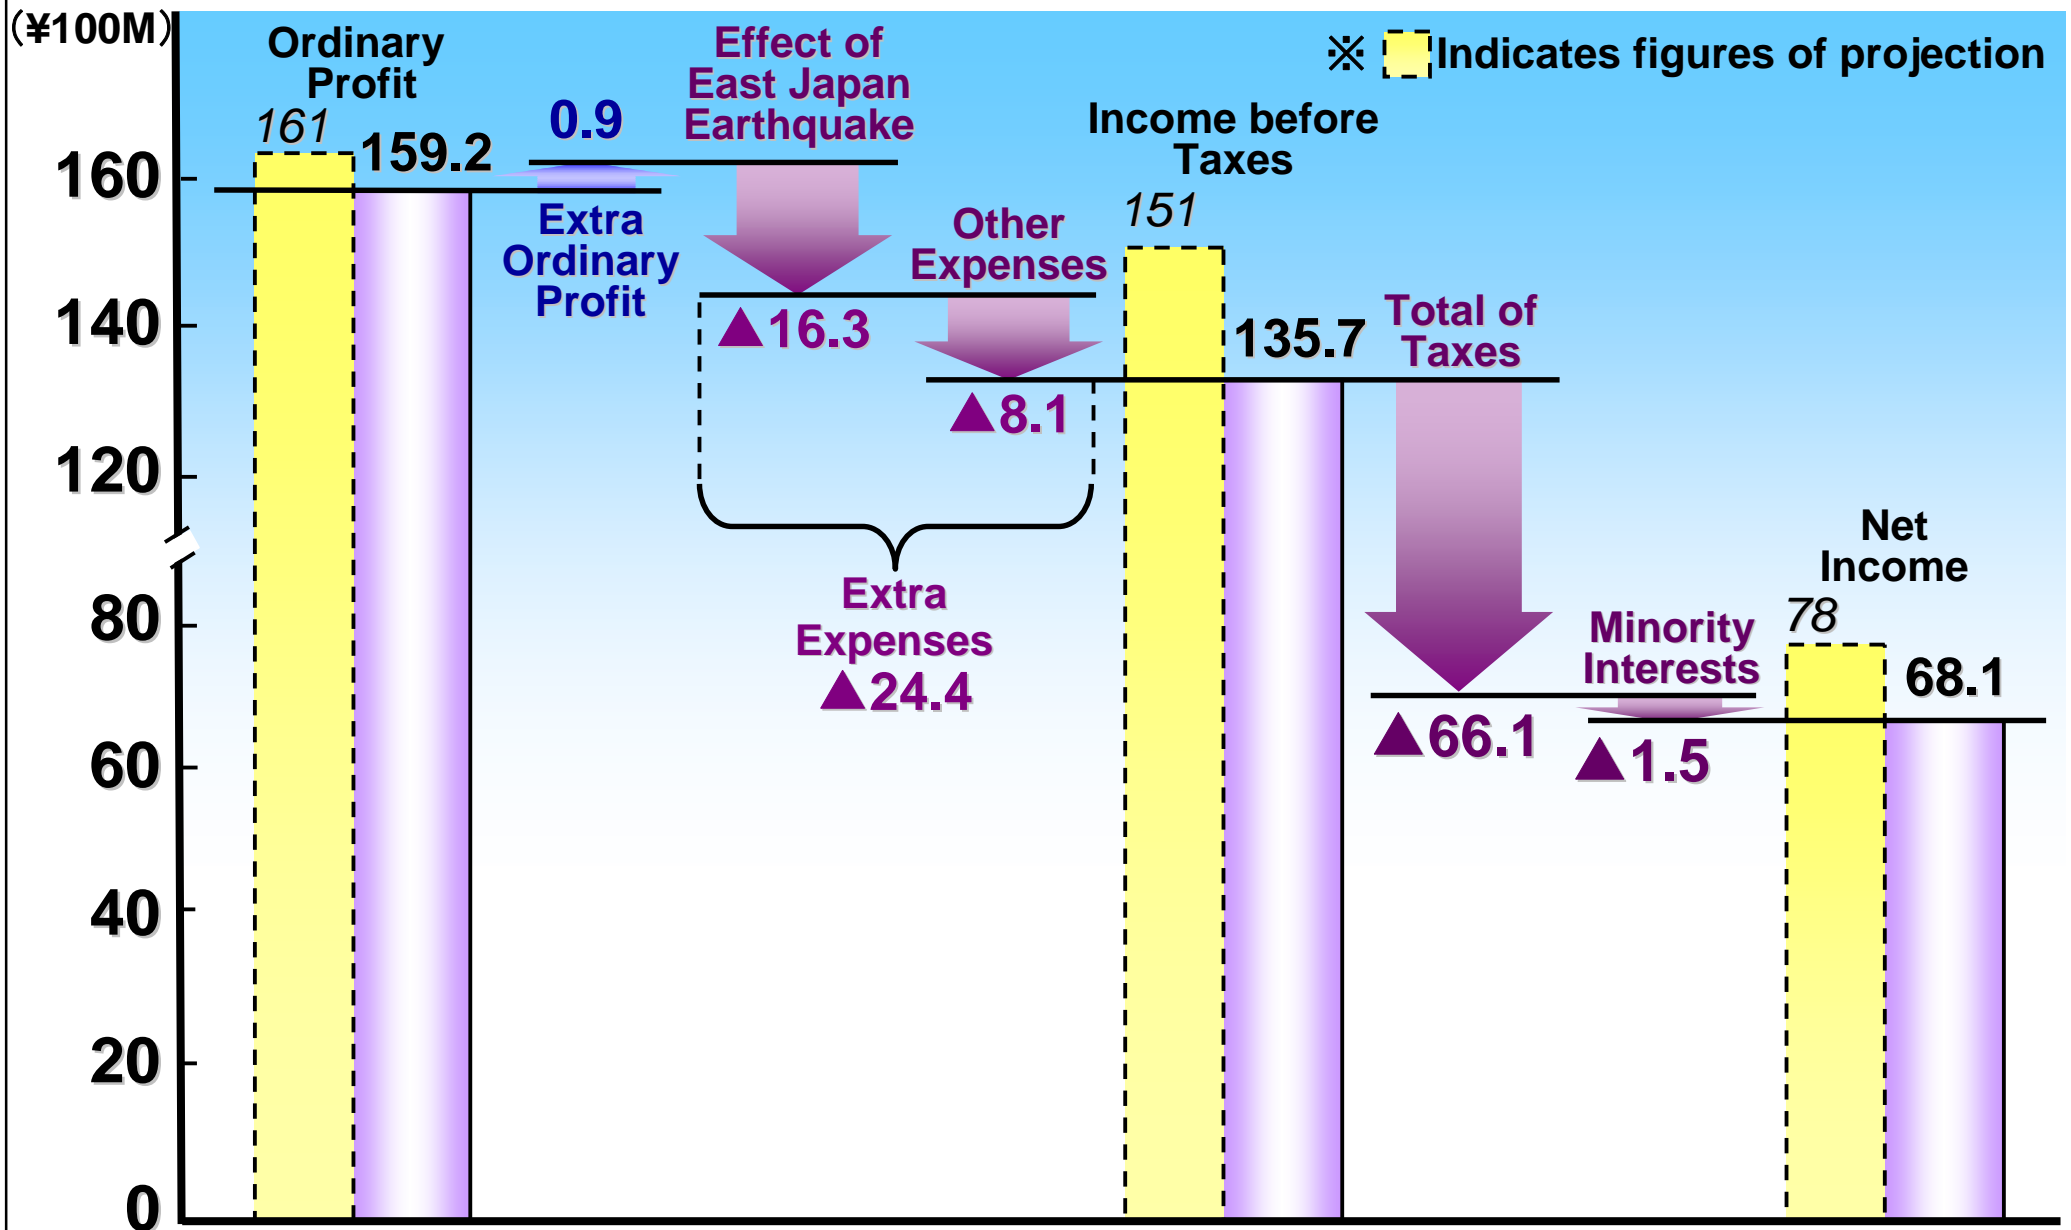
(¥100M)

※ Indicates figures of projection

Ordinary Profit
161
159.2

0.9
Extra Ordinary Profit

Effect of East Japan Earthquake
▲16.3

Other Expenses
▲8.1

Extra Expenses
▲24.4

Income before Taxes
151
135.7

Total of Taxes
▲66.1

Minority Interests
▲1.5

Net Income
78
68.1

160
140
120
80
60
40
20
0